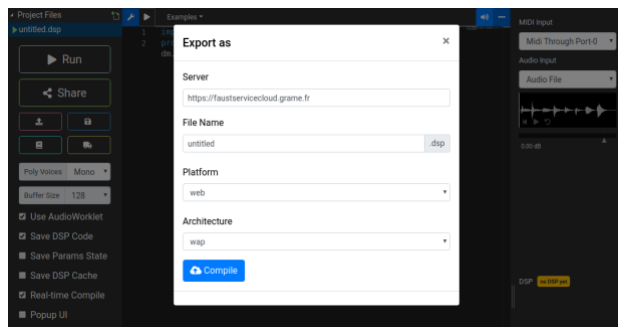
Project Files
untitled.dsp
Run
Share
Poly Voices Mono
Buffer Size 128
Use AudioWorklet
Save DSP Code
Save Params State
Save DSP Cache
Real-time Compile
Popup UI

Examples
1
2

Export as
×
Server
https://faustservicecloud.grame.fr
File Name
untitled .dsp
Platform
web
Architecture
wap
Compile

MIDI Input
Midi Through Port-0
Audio Input
Audio File
0.00 dB
DSP no DSP yet